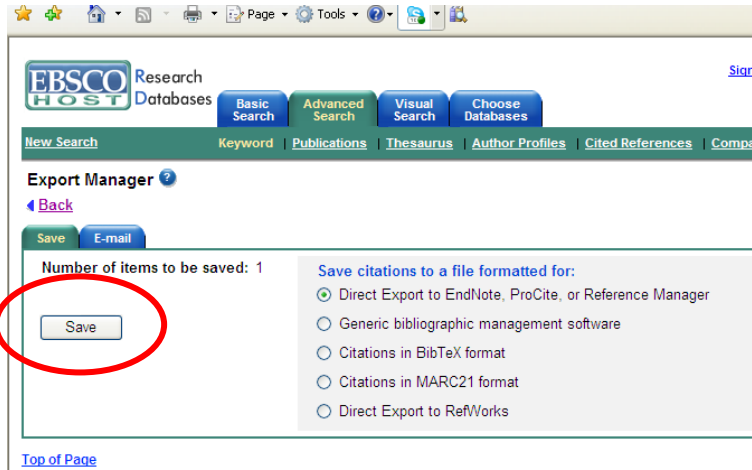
Page ▾ Tools ▾

EBSCO HOST Research Databases

Basic Search | Advanced Search | Visual Search | Choose Databases

Sign

New Search

Keyword | Publications | Thesaurus | Author Profiles | Cited References | Compa

Export Manager

Back

Save | E-mail

Number of items to be saved: 1

Save

Save citations to a file formatted for:

Direct Export to EndNote, ProCite, or Reference Manager

Generic bibliographic management software

Citations in BibTeX format

Citations in MARC21 format

Direct Export to RefWorks

Top of Page